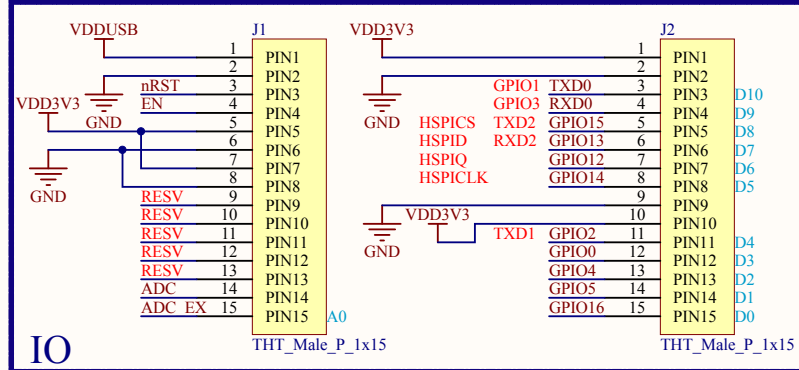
VDDUSB

J1

VDD3V3

J2

1 PIN1
2 PIN2
nRST 3 PIN3
EN 4 PIN4
5 PIN5
6 PIN6
7 PIN7
8 PIN8
RESV 9 PIN9
RESV 10 PIN10
RESV 11 PIN11
RESV 12 PIN12
RESV 13 PIN13
ADC 14 PIN14
ADC_EX 15 PIN15

A0

GND

VDD3V3

GND

THT_Male_P_1x15

1 PIN1
2 PIN2
GPIO1 TXD0 3 PIN3 D10
GPIO3 RXD0 4 PIN4 D9
HSPICS TXD2 GPIO15 5 PIN5 D8
HSPID RXD2 GPIO13 6 PIN6 D7
HSPIQ GPIO12 7 PIN7 D6
HSPICLK GPIO14 8 PIN8 D5
9 PIN9
VDD3V3 10 PIN10
TXD1 GPIO2 11 PIN11 D4
GPIO0 12 PIN12 D3
GPIO4 13 PIN13 D2
GPIO5 14 PIN14 D1
GPIO16 15 PIN15 D0

GND

GND

THT_Male_P_1x15

IO